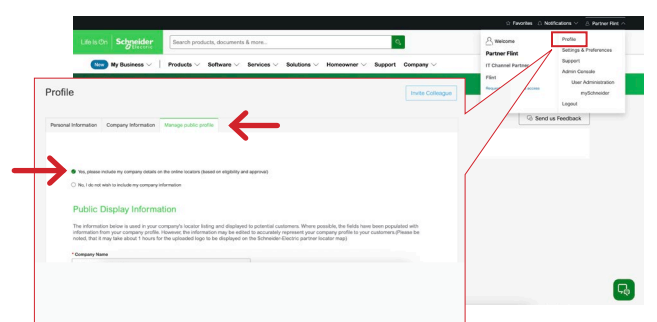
Favorites Notifications Partner Flint

Life is On Schneider Electric

Search products, documents & more...

New My Business | Products Software Services Solutions Homeowner Support Company

Welcome

Partner Flint

IT Channel Partner

Flint

Profile

Settings & Preferences

Support

Admin Console

User Administration

mySchneider

Logout

Send us Feedback

Profile

Invite Colleague

Personal Information Company Information Manage public profile

Yes, please include my company details on the online locators (based on eligibility and approval)

No, I do not wish to include my company information

Public Display Information

The information below is used in your company's locator listing and displayed to potential customers. Where possible, the fields have been populated with information from your company profile. However, this information may be edited to accurately represent your company profile to your customers.(Please be noted, that it may take about 1 hours for the uploaded logo to be displayed on the Schneider-Electric partner locator map).

* Company Name